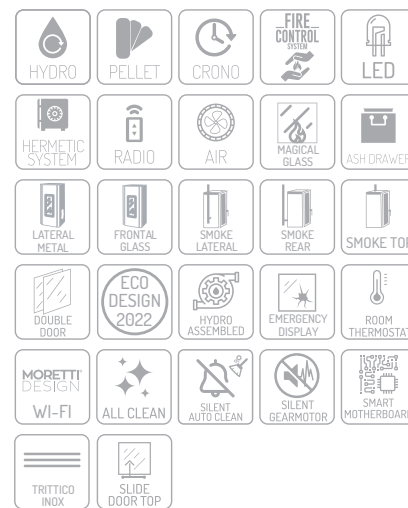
HYDRO

PELLET

CRONO

FIRE CONTROL SYSTEM

LED

HERMETIC SYSTEM

RADIO

AIR

MAGICAL GLASS

ASH DRAWER

LATERAL METAL

FRONTAL GLASS

SMOKE LATERAL

SMOKE REAR

SMOKE TOP

DOUBLE DOOR

ECO DESIGN 2022

HYDRO ASSEMBLED

EMERGENCY DISPLAY

ROOM THERMOSTAT

MORETTI DESIGN WI-FI

ALL CLEAN

SILENT AUTO CLEAN

SILENT GEARMOTOR

SMART MOTHERBOARD

TRITTICO INOX

SLIDE DOOR TOP